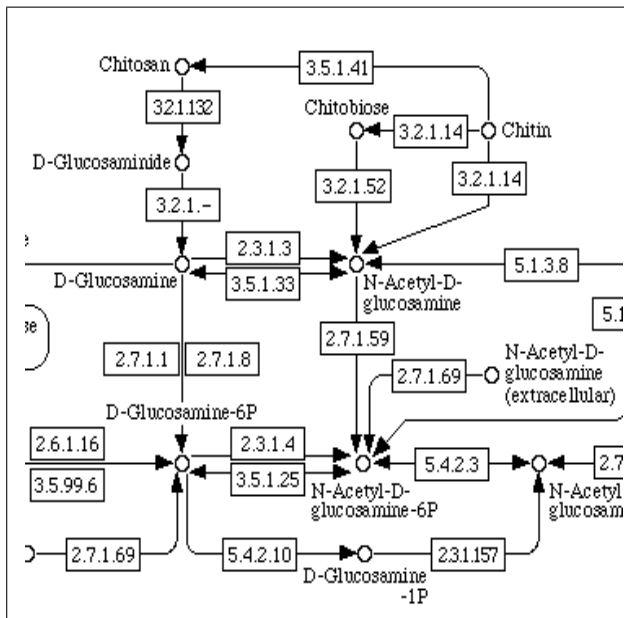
Chitosan

3.5.1.41

3.2.1.132

Chitobiose

3.2.1.14

Chitin

D-Glucosaminide

3.2.1.52

3.2.1.14

3.2.1.-

e

2.3.1.3

D-Glucosamine

3.5.1.33

N-Acetyl-D-glucosamine

5.1.3.8

5.1

se

2.7.1.59

2.7.1.1

2.7.1.8

2.7.1.69

N-Acetyl-D-glucosamine (extracellular)

D-Glucosamine-6P

2.6.1.16

2.3.1.4

3.5.99.6

3.5.1.25

5.4.2.3

2.7

N-Acetyl-D-glucosamine-6P

N-Acetyl glucosam

2.7.1.69

5.4.2.10

2.3.1.157

D-Glucosamine -1P